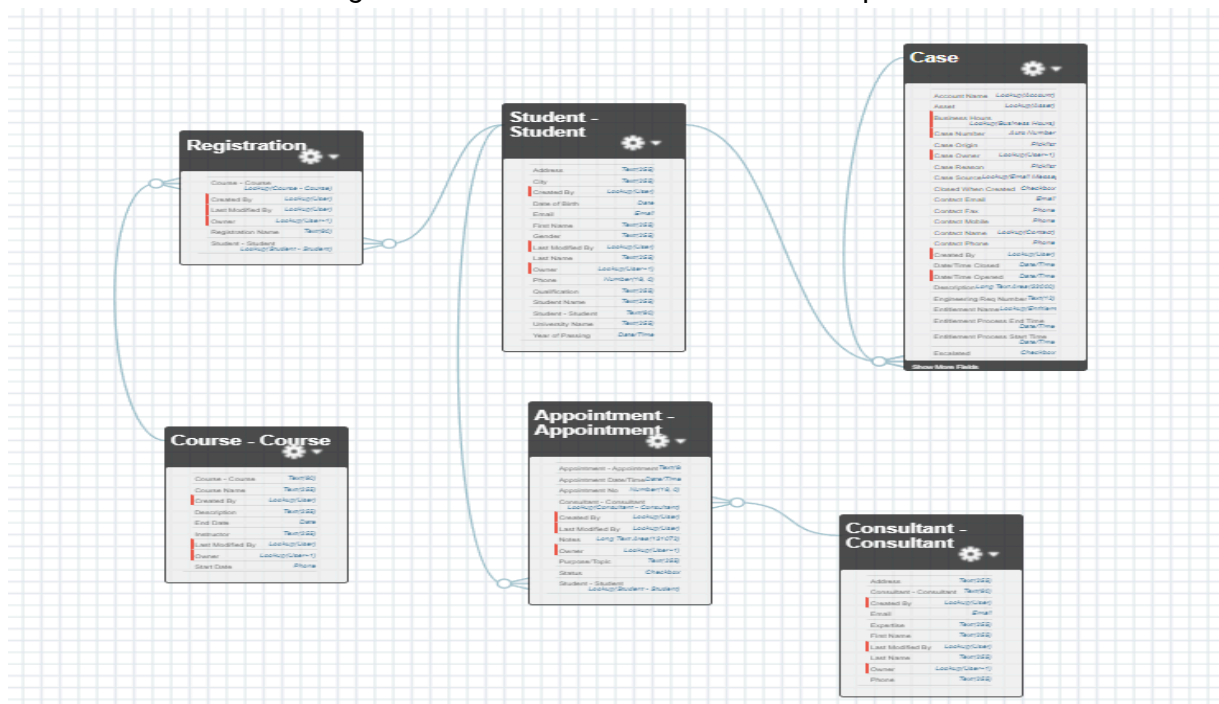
Registration

Course - Course Lookup(Course - Course)
Created By Lookup(User)
Last Modified By Lookup(User)
Owner Lookup(User+1)
Registration Name Text(80)
Student - Student Lookup(Student - Student)

Student - Student

Address Text(255)
City Text(255)
Created By Lookup(User)
Date of Birth Date
Email Email
First Name Text(255)
Gender Text(255)
Last Modified By Lookup(User)
Last Name Text(255)
Owner Lookup(User+1)
Phone Number(18, 0)
Qualification Text(255)
Student Name Text(255)
Student - Student Text(80)
University Name Text(255)
Year of Passing Date/Time

Case

Account Name Lookup(Account)
Asset Lookup(Asset)
Business Hours Lookup(Business Hours)
Case Number Auto Number
Case Origin Picklist
Case Owner Lookup(User+1)
Case Reason Picklist
Case Source Lookup(Email Message)
Closed When Created Checkbox
Contact Email Email
Contact Fax Phone
Contact Mobile Phone
Contact Name Lookup(Contact)
Contact Phone Phone
Created By Lookup(User)
Date/Time Closed Date/Time
Date/Time Opened Date/Time
Description Long Text Area(32000)
Engineering Req Number Text(12)
Entitlement Name Lookup(Entitlement)
Entitlement Process End Time Date/Time
Entitlement Process Start Time Date/Time
Escalated Checkbox
Show More Fields

Course - Course

Course - Course Text(80)
Course Name Text(255)
Created By Lookup(User)
Description Text(255)
End Date Date
Instructor Text(255)
Last Modified By Lookup(User)
Owner Lookup(User+1)
Start Date Phone

Appointment - Appointment

Appointment - Appointment Text(80)
Appointment Date/Time Date/Time
Appointment No Number(18, 0)
Consultant - Consultant Lookup(Consultant - Consultant)
Created By Lookup(User)
Last Modified By Lookup(User)
Notes Long Text Area(131072)
Owner Lookup(User+1)
Purpose/Topic Text(255)
Status Checkbox
Student - Student Lookup(Student - Student)

Consultant - Consultant

Address Text(255)
Consultant - Consultant Text(80)
Created By Lookup(User)
Email Email
Expertise Text(255)
First Name Text(255)
Last Modified By Lookup(User)
Last Name Text(255)
Owner Lookup(User+1)
Phone Text(255)